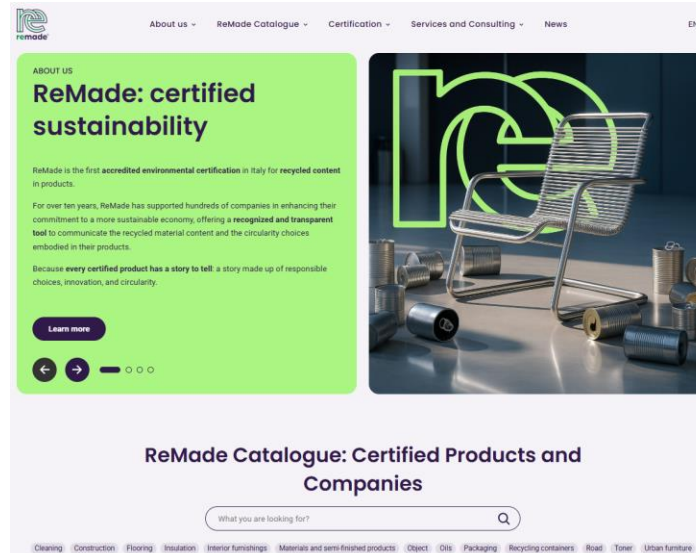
remade

About us ⌄ ReMade Catalogue ⌄ Certification ⌄ Services and Consulting ⌄ News EN

ABOUT US

ReMade: certified sustainability

ReMade is the first accredited environmental certification in Italy for recycled content in products.

For over ten years, ReMade has supported hundreds of companies in enhancing their commitment to a more sustainable economy, offering a recognized and transparent tool to communicate the recycled material content and the circularity choices embodied in their products.

Because every certified product has a story to tell: a story made up of responsible choices, innovation, and circularity.

Learn more

ReMade Catalogue: Certified Products and Companies

What you are looking for?

Cleaning Construction Flooring Insulation Interior furnishings Materials and semi-finished products Object Oils Packaging Recycling containers Road Toner Urban furniture